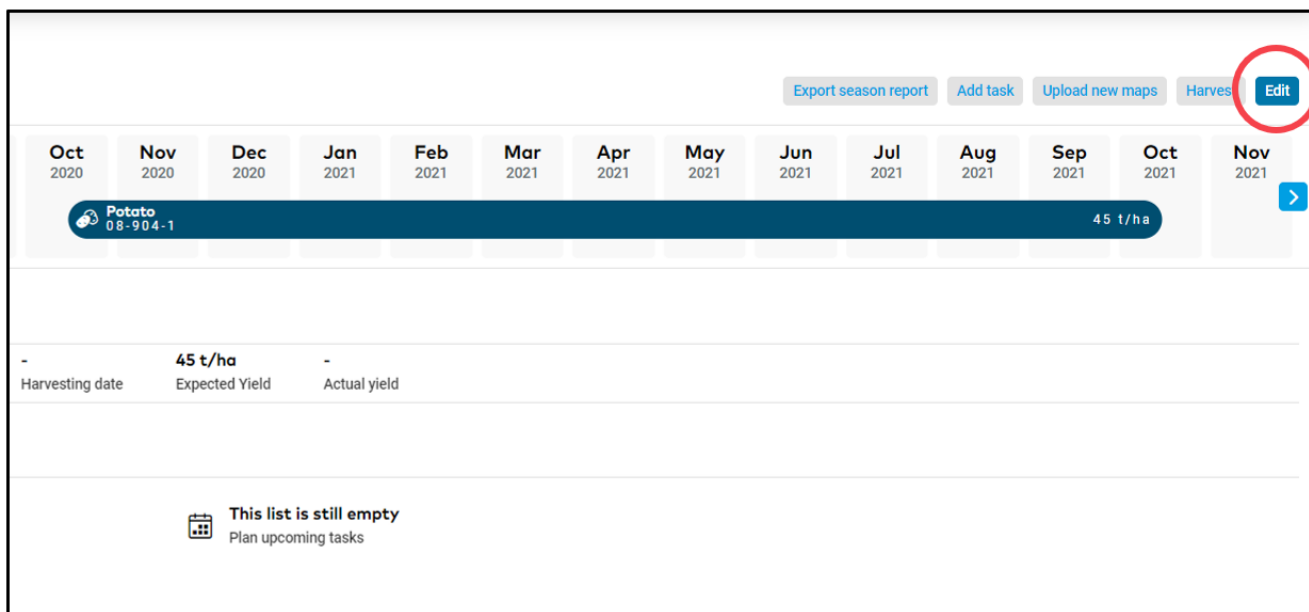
Export season report Add task Upload new maps Harves Edit

| Oct 2020 | Nov 2020 | Dec 2020 | Jan 2021 | Feb 2021 | Mar 2021 | Apr 2021 | May 2021 | Jun 2021 | Jul 2021 | Aug 2021 | Sep 2021 | Oct 2021 | Nov 2021 |
|---|---|---|---|---|---|---|---|---|---|---|---|---|---|

Potato
08-904-1
45 t/ha

-
Harvesting date

45 t/ha
Expected Yield

-
Actual yield

This list is still empty
Plan upcoming tasks